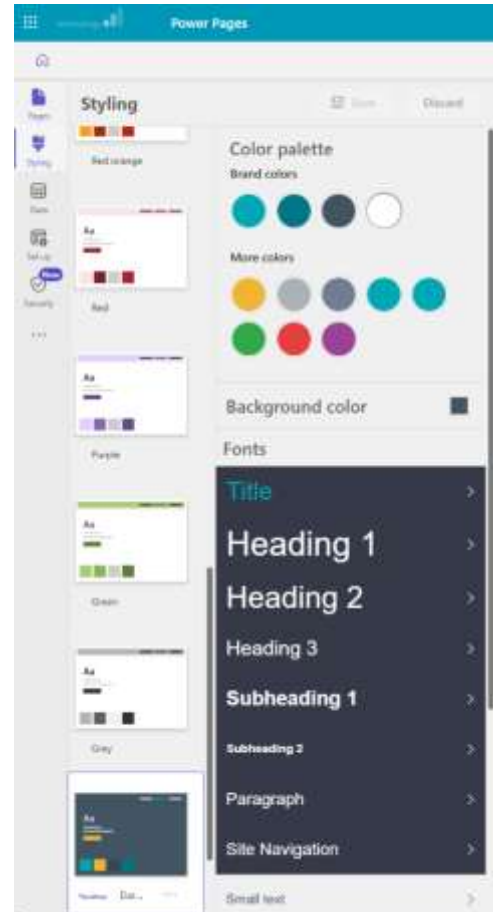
Power Pages

Pages
Styling
Data
Set up
New
Security
...

Styling
Save
Discard

Red orange

Aa
Red

Aa
Purple

Aa
Green

Aa
Grey

Aa
Da...

Color palette
Brand colors

More colors

Background color

Fonts

Title
Heading 1
Heading 2
Heading 3
Subheading 1
Subheading 2
Paragraph
Site Navigation
Small text